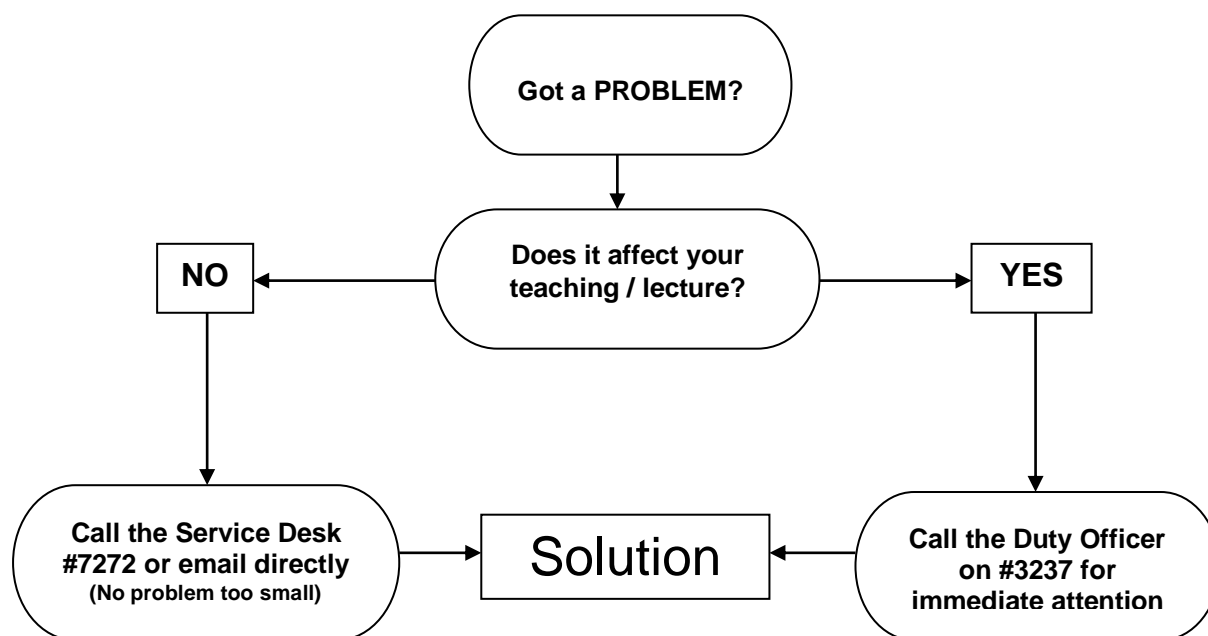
Got a PROBLEM?

Does it affect your teaching / lecture?

NO

YES

Call the Service Desk #7272 or email directly
(No problem too small)

Solution

Call the Duty Officer on #3237 for immediate attention